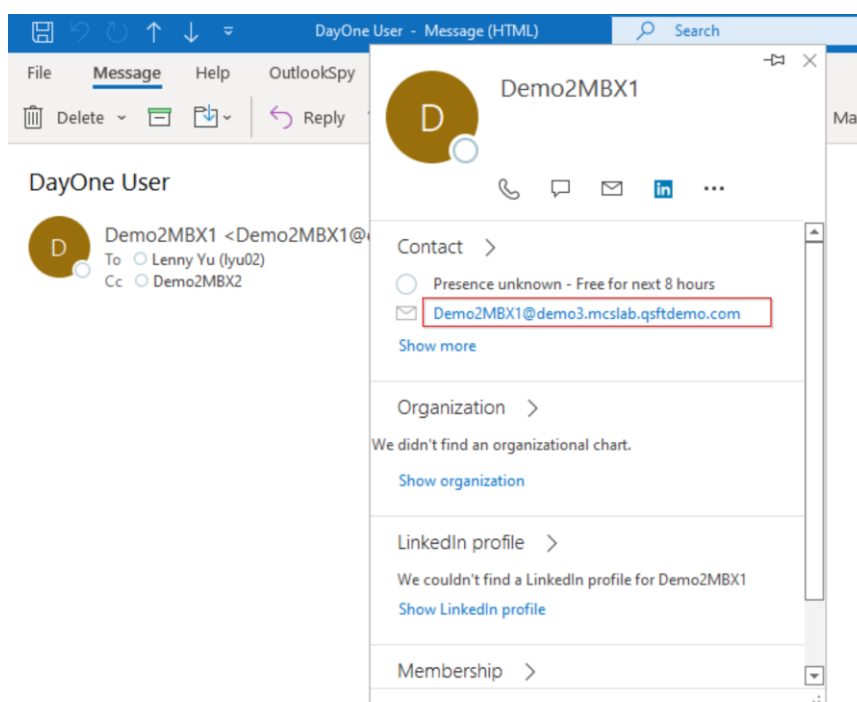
DayOne User - Message (HTML)

Search

File Message Help OutlookSpy

Delete Reply

Ma

DayOne User

D

Demo2MBX1 <Demo2MBX1@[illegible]

To Lenny Yu (lyu02)

Cc Demo2MBX2

D

Demo2MBX1

in

Contact >

Presence unknown - Free for next 8 hours

Demo2MBX1@demo3.mcslab.qsftdemo.com

Show more

Organization >

We didn't find an organizational chart.

Show organization

LinkedIn profile >

We couldn't find a LinkedIn profile for Demo2MBX1

Show LinkedIn profile

Membership >